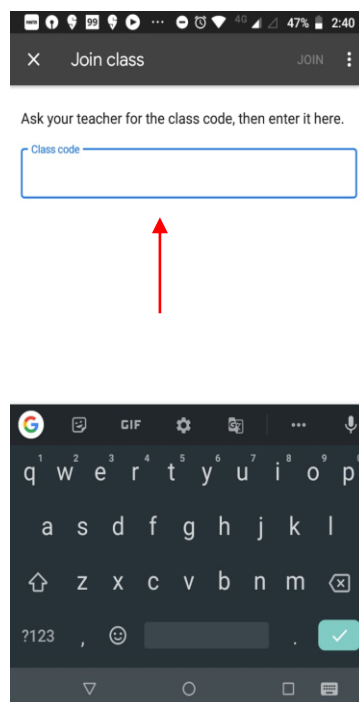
99 ··· 4G 47% 2:40

× Join class JOIN

Ask your teacher for the class code, then enter it here.

Class code

G GIF ···

1 q 2 w 3 e 4 r 5 t 6 y 7 u 8 i 9 o 0 p

a s d f g h j k l

z x c v b n m

?123 , .